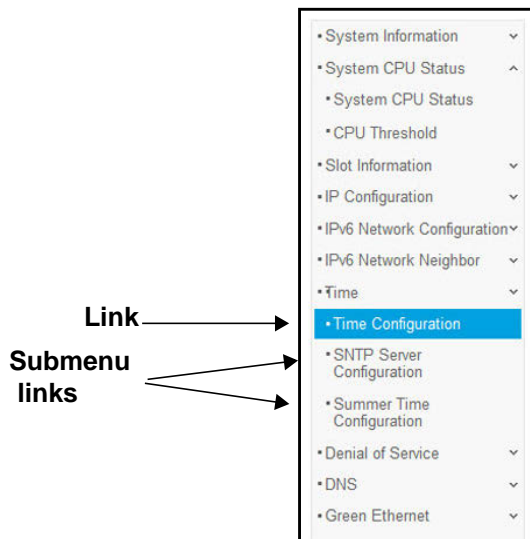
Link

Submenu links

• System Information
• System CPU Status
• System CPU Status
• CPU Threshold
• Slot Information
• IP Configuration
• IPv6 Network Configuration
• IPv6 Network Neighbor
• Time
• Time Configuration
• SNTP Server Configuration
• Summer Time Configuration
• Denial of Service
• DNS
• Green Ethernet